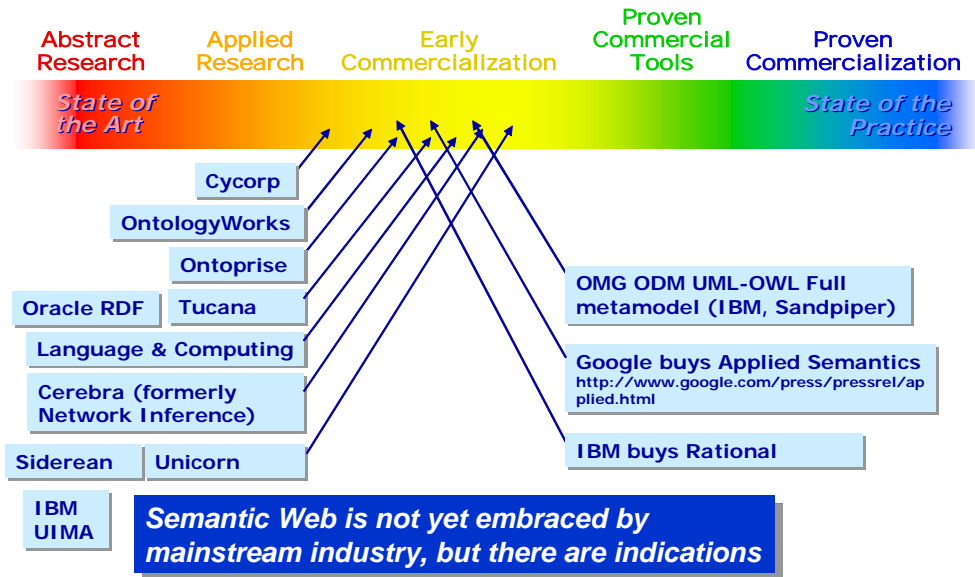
Abstract Research

Applied Research

Early Commercialization

Proven Commercial Tools

Proven Commercialization

State of the Art

State of the Practice

Cycorp

OntologyWorks

Ontoprise

Oracle RDF

Tucana

Language & Computing

Cerebra (formerly Network Inference)

Siderean

Unicorn

IBM UIMA

OMG ODM UML-OWL Full metamodel (IBM, Sandpiper)

Google buys Applied Semantics
http://www.google.com/press/pressrel/applied.html

IBM buys Rational

Semantic Web is not yet embraced by mainstream industry, but there are indications